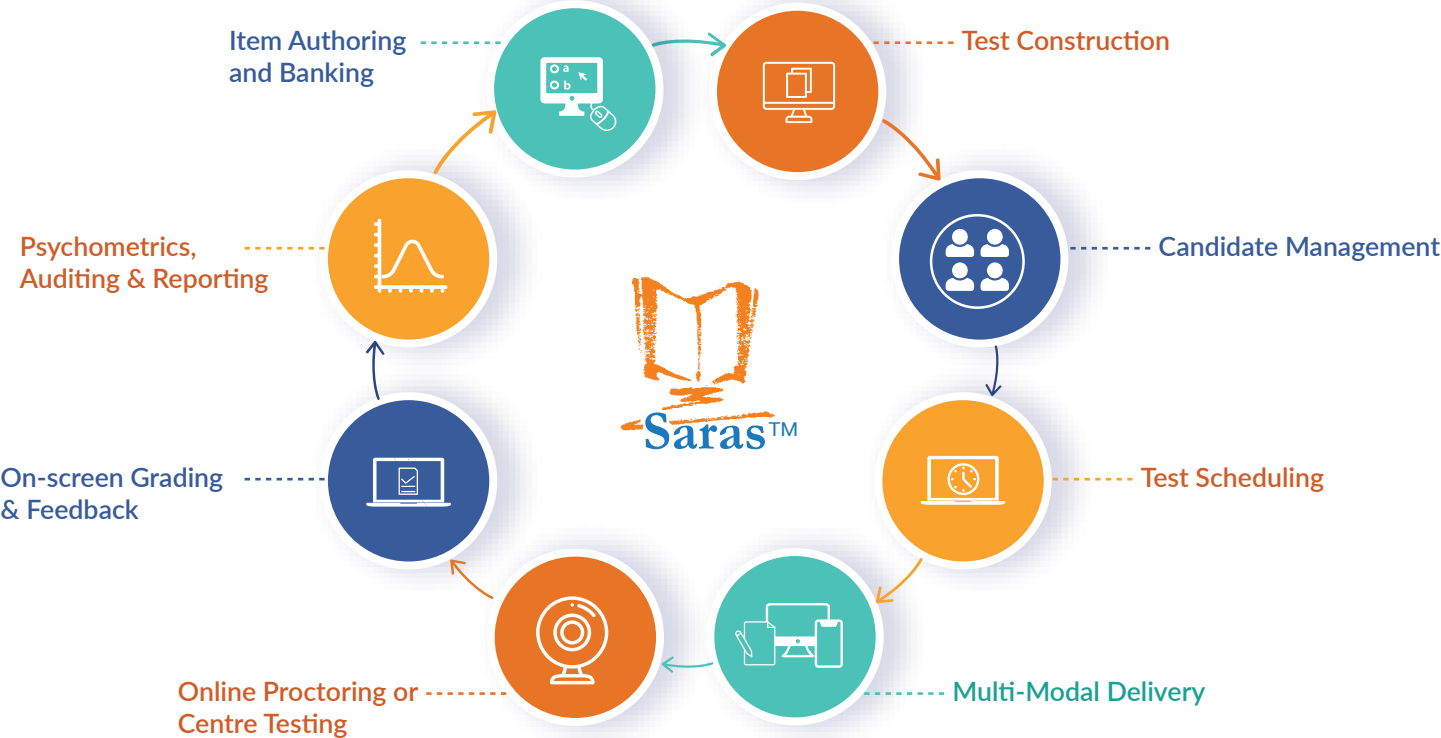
Item Authoring and Banking

a
b

Test Construction

Candidate Management

Test Scheduling

Multi-Modal Delivery

Online Proctoring or Centre Testing

On-screen Grading & Feedback

Psychometrics, Auditing & Reporting

Saras™